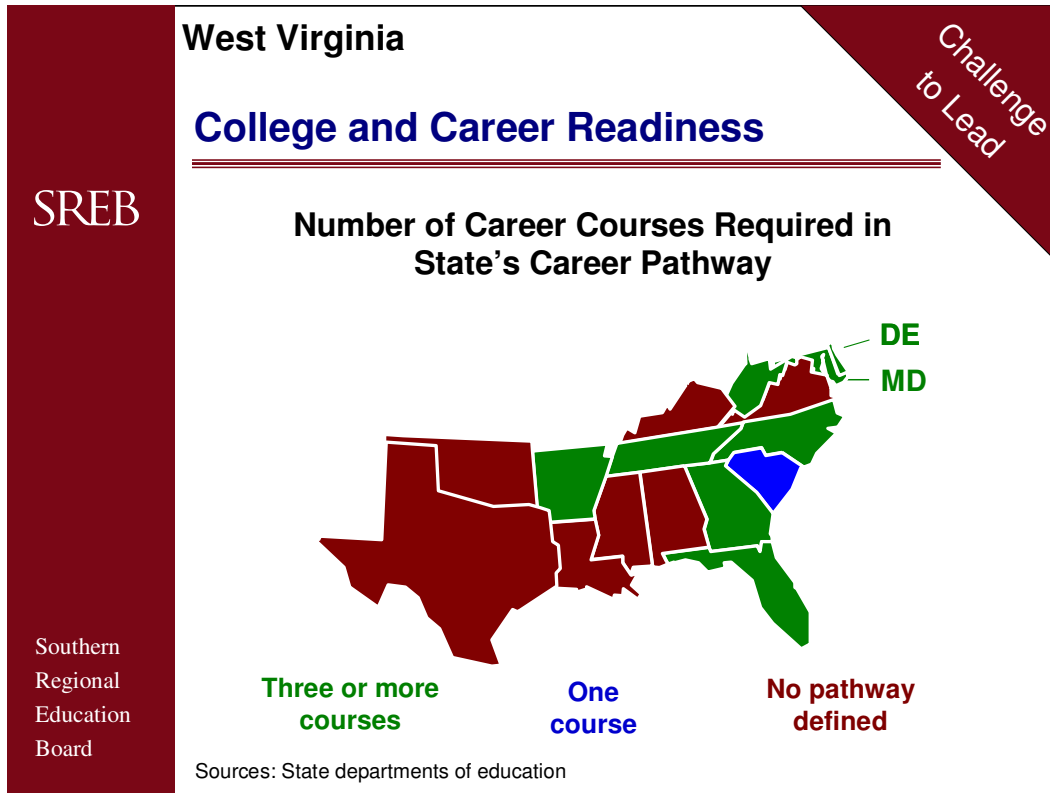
West Virginia

Challenge to Lead

College and Career Readiness

SREB

Number of Career Courses Required in State's Career Pathway

DE

MD

Three or more courses

One course

No pathway defined

Southern Regional Education Board

Sources: State departments of education